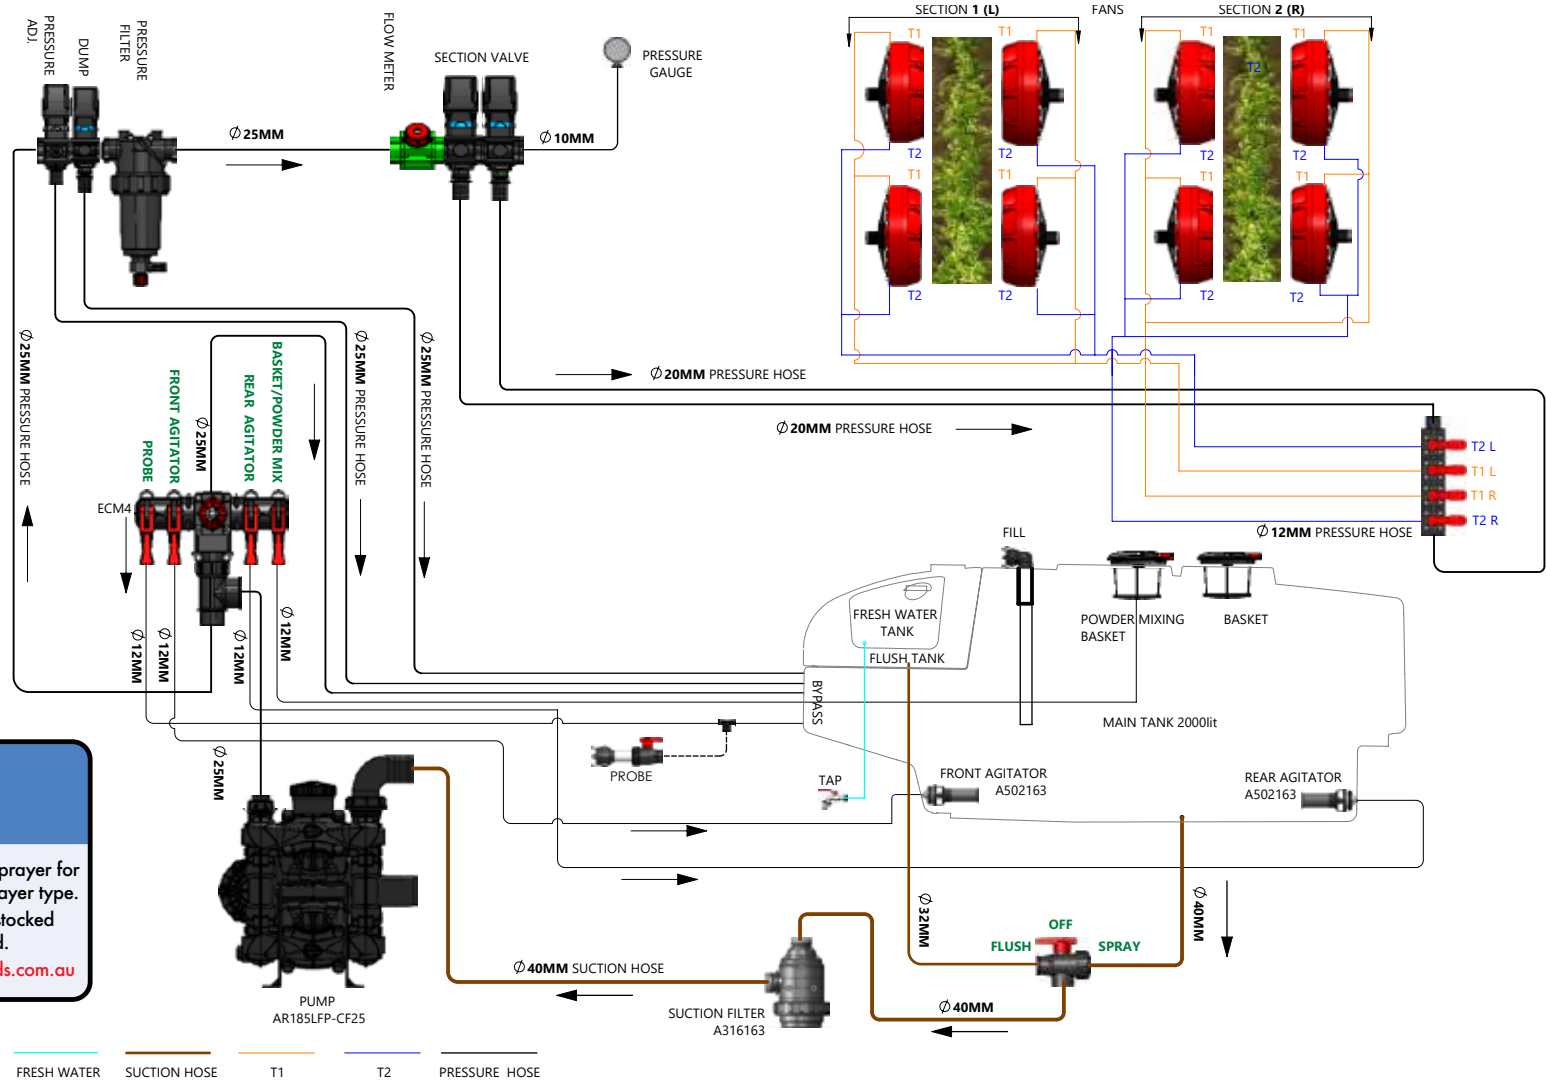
PRESSURE ADJ.
DUMP
PRESSURE FILTER
FLOW METER
SECTION VALVE
PRESSURE GAUGE
SECTION 1 (L)
FANS
SECTION 2 (R)
$\varnothing$25MM
$\varnothing$10MM
T1 T1 T1 T1
T2 T2 T2 T2 T2
T1 T1 T1 T1
T2 T2 T2 T2
$\varnothing$25MM PRESSURE HOSE
$\varnothing$25MM PRESSURE HOSE
$\varnothing$25MM PRESSURE HOSE
PROBE
FRONT AGITATOR
$\varnothing$25MM
REAR AGITATOR
BASKET/POWDER MIX
$\varnothing$20MM PRESSURE HOSE
$\varnothing$20MM PRESSURE HOSE
T2 L
T1 L
T1 R
T2 R
$\varnothing$12MM PRESSURE HOSE
ECM4
$\varnothing$12MM
$\varnothing$12MM
$\varnothing$12MM
$\varnothing$12MM
FILL
FRESH WATER TANK
FLUSH TANK
POWDER MIXING BASKET
BASKET
BYPASS
MAIN TANK 2000lit
PROBE
TAP
FRONT AGITATOR A502163
REAR AGITATOR A502163
$\varnothing$25MM
prayer for
ayer type.
tocked
d.
ls.com.au
$\varnothing$32MM
$\varnothing$40MM
OFF
FLUSH
SPRAY
$\varnothing$40MM SUCTION HOSE
$\varnothing$40MM
PUMP AR185LFP-CF25
SUCTION FILTER A316163
FRESH WATER
SUCTION HOSE
T1
T2
PRESSURE HOSE